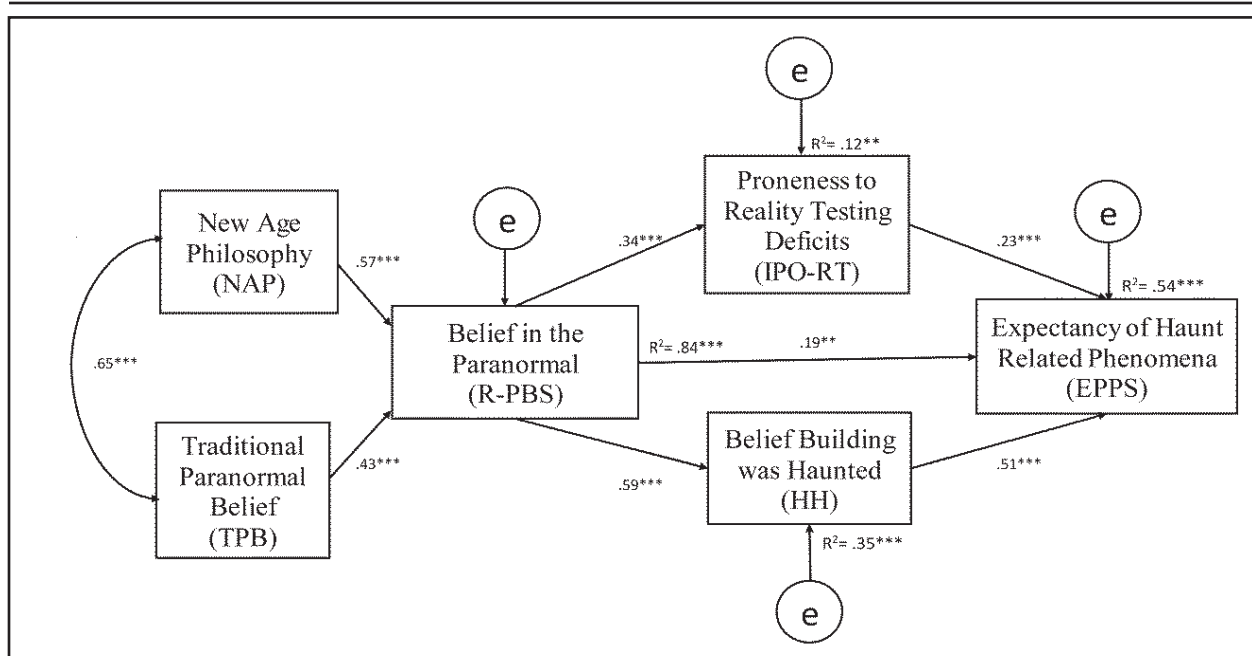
e

$R^2$= .12**

Proneness to Reality Testing Deficits (IPO-RT)

e

e

New Age Philosophy (NAP)

.34***

.23***

.57***

$R^2$= .54***

Belief in the Paranormal (R-PBS)

Expectancy of Haunt Related Phenomena (EPPS)

$R^2$= .84***

.19**

.65***

Traditional Paranormal Belief (TPB)

Belief Building was Haunted (HH)

.43***

.59***

.51***

$R^2$= .35***

e